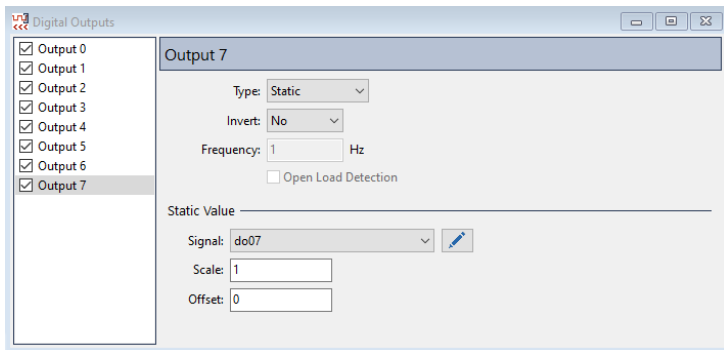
Digital Outputs

Output 0
Output 1
Output 2
Output 3
Output 4
Output 5
Output 6
Output 7

Output 7

Type: Static
Invert: No
Frequency: 1 Hz
Open Load Detection

Static Value
Signal: do07
Scale: 1
Offset: 0